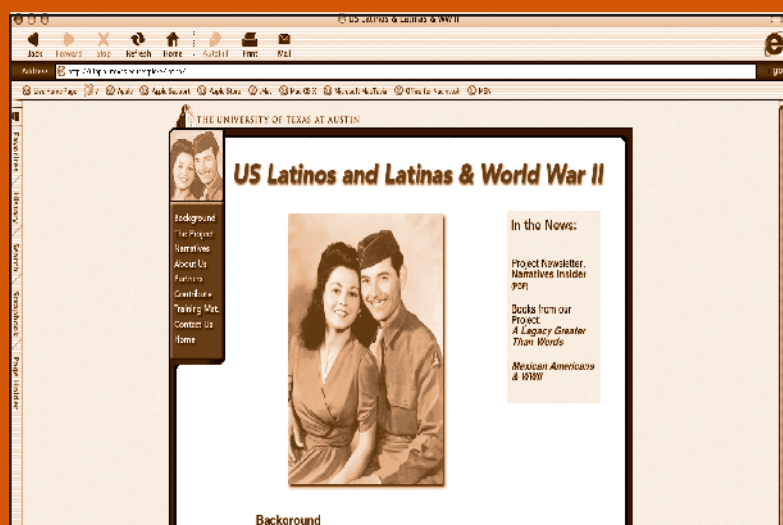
US Latinos & Latinas & WWII

Back Forward Stop Refresh Home AutoFill Print Mail

Address http://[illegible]

Live Home Page Apple Apple Support Apple Store Mac Mac OS X Microsoft MacTopia Office for Macintosh MSN

Favorites History Search Scrapbook Page Holder

THE UNIVERSITY OF TEXAS AT AUSTIN

US Latinos and Latinas & World War II

Background
The Project
Narratives
About Us
Partners
Contribute
Training Mat.
Contact Us
Home

In the News:

Project Newsletter, Narratives Insider (PDF)

Books from our Project:
A Legacy Greater Than Words

Mexican Americans & WWII

Background